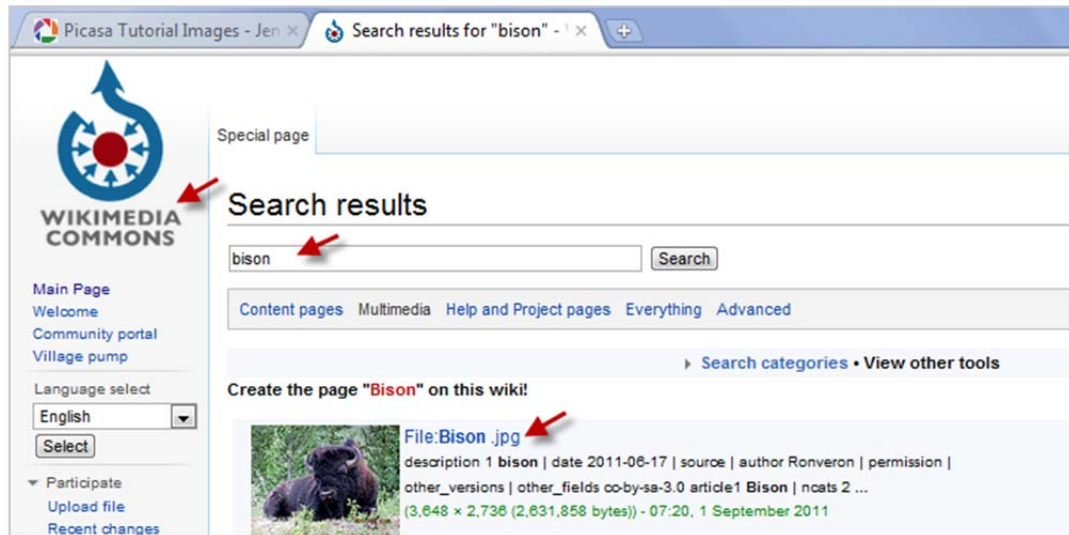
Picasa Tutorial Images - Jen ×
Search results for "bison" - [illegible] ×

WIKIMEDIA COMMONS

Main Page
Welcome
Community portal
Village pump

Language select
English
Select

Participate
Upload file
Recent changes

Special page

Search results

bison
Search

Content pages Multimedia Help and Project pages Everything Advanced

Search categories • View other tools

Create the page "Bison" on this wiki!

File:Bison .jpg
description 1 bison | date 2011-06-17 | source | author Ronveron | permission | other_versions | other_fields cc-by-sa-3.0 article1 Bison | ncats 2 ...
(3,648 × 2,736 (2,631,858 bytes)) - 07:20, 1 September 2011